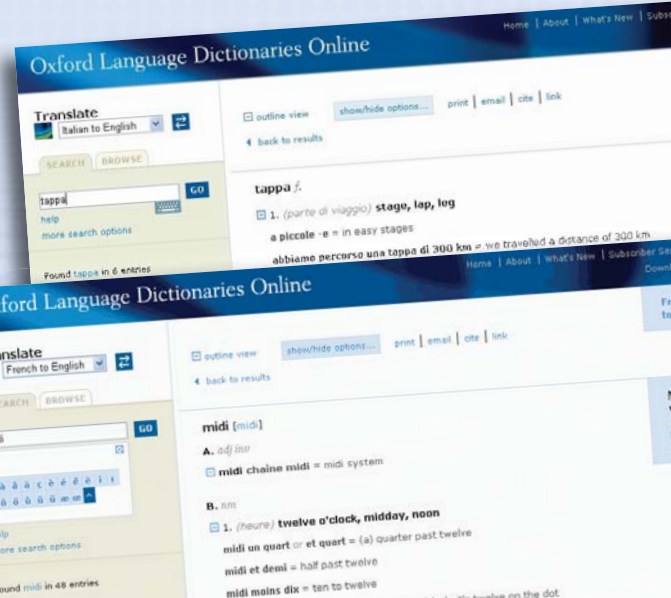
Oxford Language Dictionaries Online

Home | About | What's New | Subs

Translate
Italian to English

SEARCH | BROWSE

tappa
GO
help
more search options

Found tappa in 6 entries

outline view
show/hide options...
print | email | cite | link
back to results

tappa f.
1. (parte di viaggio) stage, lap, leg
a piccole -e = in easy stages
abbiamo percorso una tappa di 300 km = we travelled a distance of 300 km

Home | About | What's New | Subscriber Se
Down

xford Language Dictionaries Online

ranslate
French to English

EARCH | BROWSE

di
GO

elp
ore search options

ound midi in 48 entries

outline view
show/hide options...
print | email | cite | link
back to results

midi [midi]
A. adj inv
midi chaîne midi = midi system

B. nm
1. (heure) twelve o'clock, midday, noon
midi un quart or et quart = (a) quarter past twelve
midi et demi = half past twelve
midi moins dix = ten to twelve
twelve on the dot

Fr
to